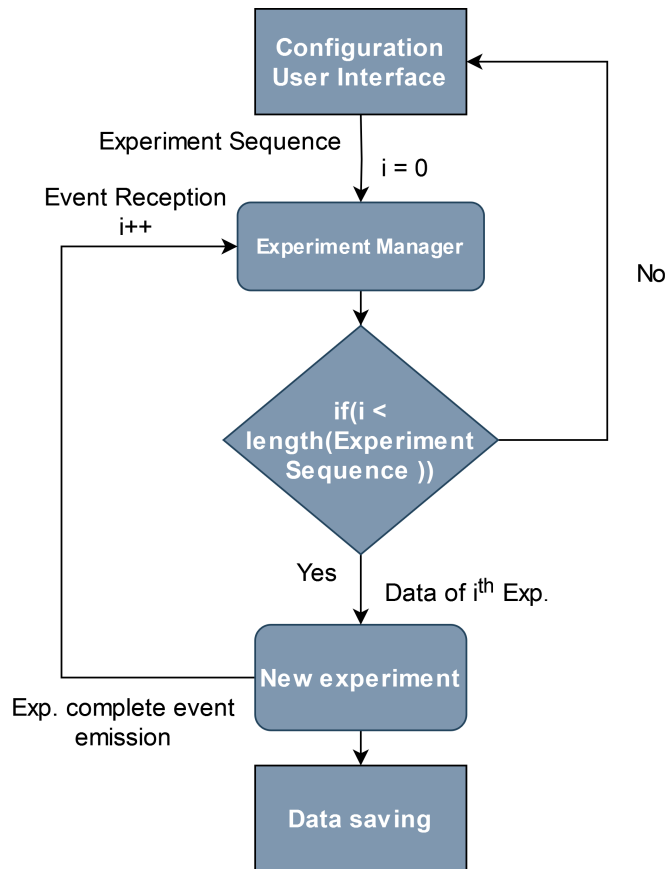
Configuration User Interface

Experiment Sequence

i = 0

Event Reception i++

Experiment Manager

No

if(i < length(Experiment Sequence ))

Yes

Data of $i^{th}$ Exp.

New experiment

Exp. complete event emission

Data saving